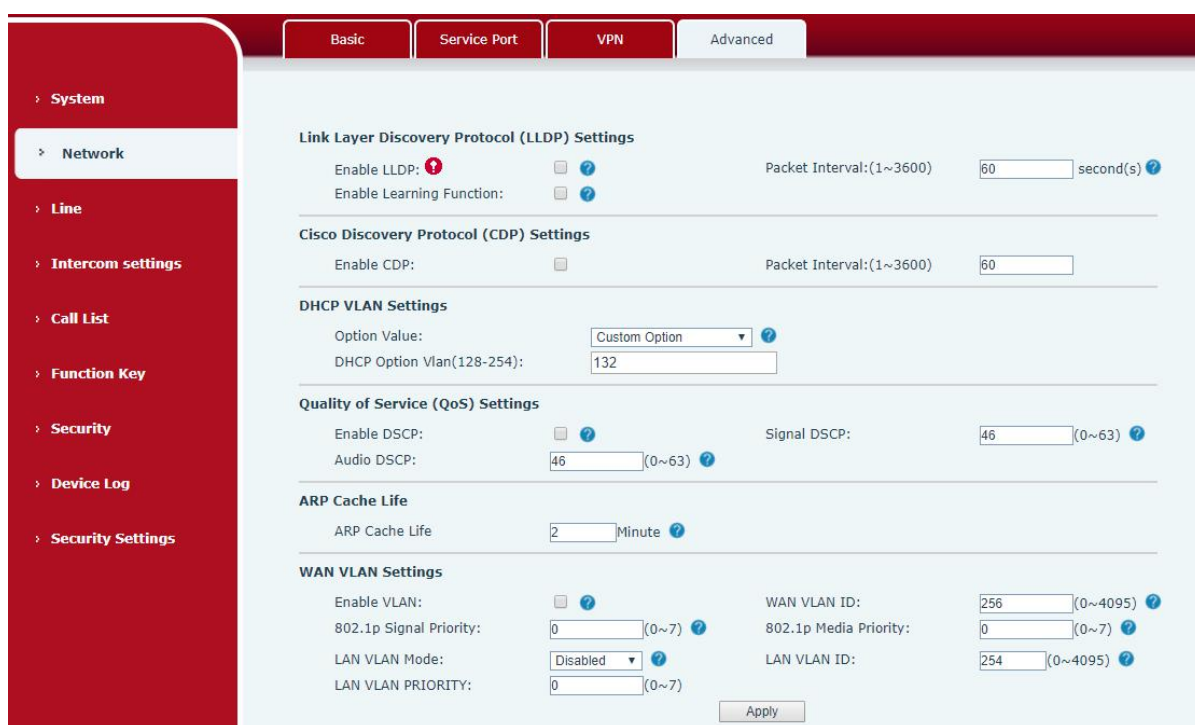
Basic Service Port VPN Advanced

› System
› Network
› Line
› Intercom settings
› Call List
› Function Key
› Security
› Device Log
› Security Settings

Link Layer Discovery Protocol (LLDP) Settings

Enable LLDP: Packet Interval:(1~3600) 60 second(s)
Enable Learning Function:

Cisco Discovery Protocol (CDP) Settings

Enable CDP: Packet Interval:(1~3600) 60

DHCP VLAN Settings

Option Value: Custom Option
DHCP Option Vlan(128-254): 132

Quality of Service (QoS) Settings

Enable DSCP: Signal DSCP: 46 (0~63)
Audio DSCP: 46 (0~63)

ARP Cache Life

ARP Cache Life 2 Minute

WAN VLAN Settings

Enable VLAN: WAN VLAN ID: 256 (0~4095)
802.1p Signal Priority: 0 (0~7) 802.1p Media Priority: 0 (0~7)
LAN VLAN Mode: Disabled LAN VLAN ID: 254 (0~4095)
LAN VLAN PRIORITY: 0 (0~7)

Apply